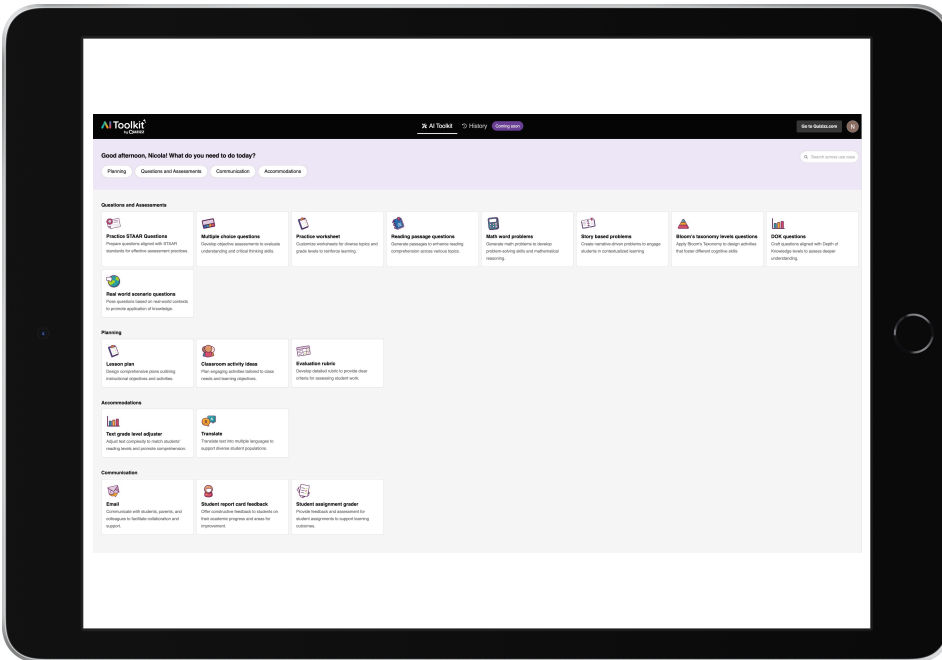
AI Toolkit by Quizizz

AI Toolkit History Coming soon

Go to Quizizz.com N

Good afternoon, Nicola! What do you need to do today?

Search across use case

Planning Questions and Assessments Communication Accommodations

Questions and Assessments

Practice STAAR Questions
Prepare questions aligned with STAAR standards for effective assessment practice.

Multiple choice questions
Develop objective assessments to evaluate understanding and critical thinking skills

Practice worksheet
Customize worksheets for diverse topics and grade levels to reinforce learning.

Reading passage questions
Generate passages to enhance reading comprehension across various topics.

Math word problems
Generate math problems to develop problem-solving skills and mathematical reasoning.

Story based problems
Create narrative-driven problems to engage students in contextualized learning

Bloom's taxonomy levels questions
Apply Bloom's Taxonomy to design activities that foster different cognitive skills

DOK questions
Craft questions aligned with Depth of Knowledge levels to assess deeper understanding.

Real world scenario questions
Pose questions based on real-world contexts to promote application of knowledge.

Planning

Lesson plan
Design comprehensive plans outlining instructional objectives and activities.

Classroom activity ideas
Plan engaging activities tailored to class needs and learning objectives.

Evaluation rubric
Develop detailed rubric to provide clear criteria for assessing student work.

Accommodations

Text grade level adjuster
Adjust text complexity to match students' reading levels and promote comprehension.

Translate
Translate text into multiple languages to support diverse student populations.

Communication

Email
Communicate with students, parents, and colleagues to facilitate collaboration and support.

Student report card feedback
Offer constructive feedback to students on their academic progress and areas for improvement.

Student assignment grader
Provide feedback and assessment for student assignments to support learning outcomes.